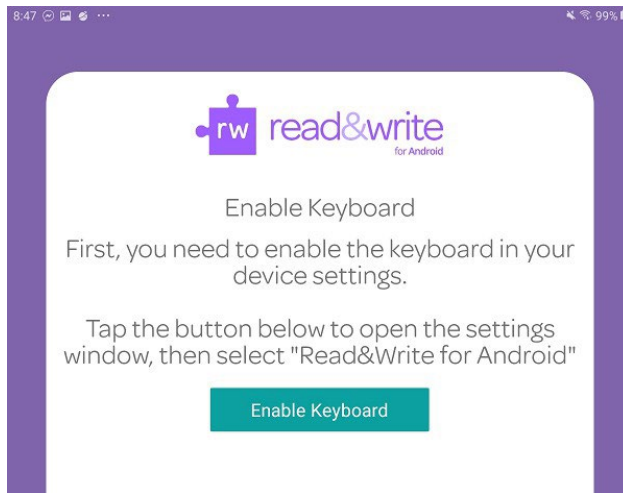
8:47 ··· 99%

rw read&write for Android

Enable Keyboard

First, you need to enable the keyboard in your device settings.

Tap the button below to open the settings window, then select "Read&Write for Android"

Enable Keyboard